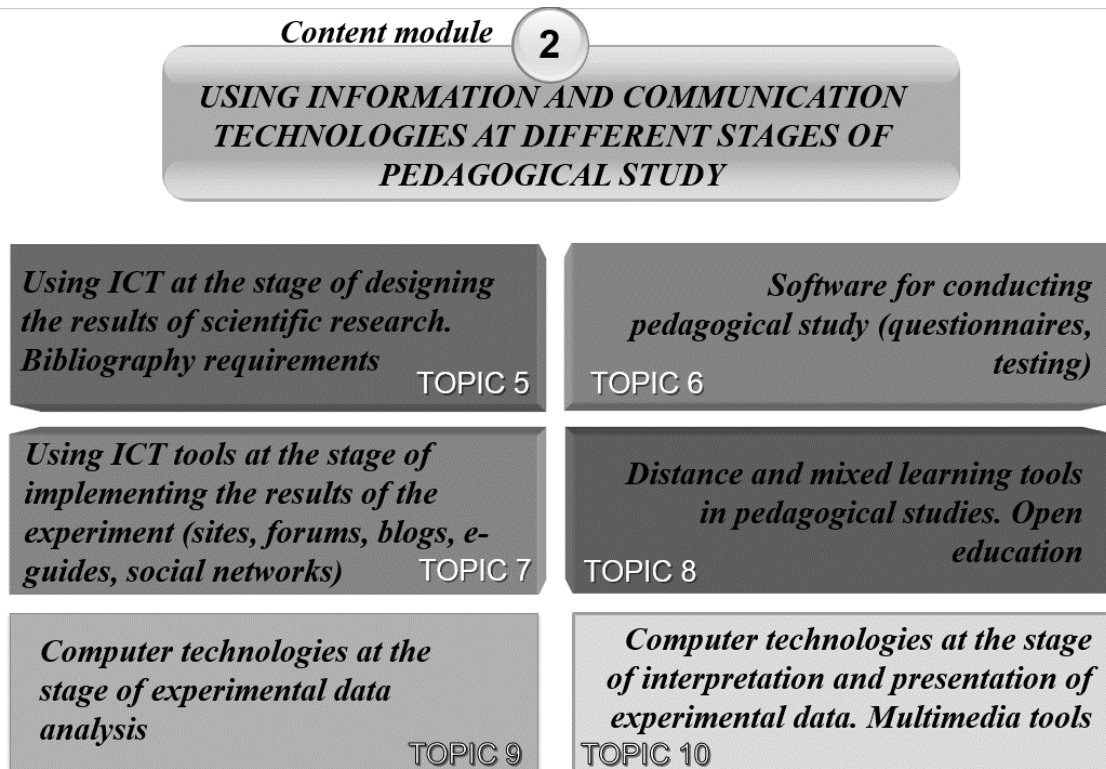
Content module 2

USING INFORMATION AND COMMUNICATION TECHNOLOGIES AT DIFFERENT STAGES OF PEDAGOGICAL STUDY

Using ICT at the stage of designing the results of scientific research. Bibliography requirements
TOPIC 5

Software for conducting pedagogical study (questionnaires, testing)
TOPIC 6

Using ICT tools at the stage of implementing the results of the experiment (sites, forums, blogs, e-guides, social networks)
TOPIC 7

Distance and mixed learning tools in pedagogical studies. Open education
TOPIC 8

Computer technologies at the stage of experimental data analysis
TOPIC 9

Computer technologies at the stage of interpretation and presentation of experimental data. Multimedia tools
TOPIC 10